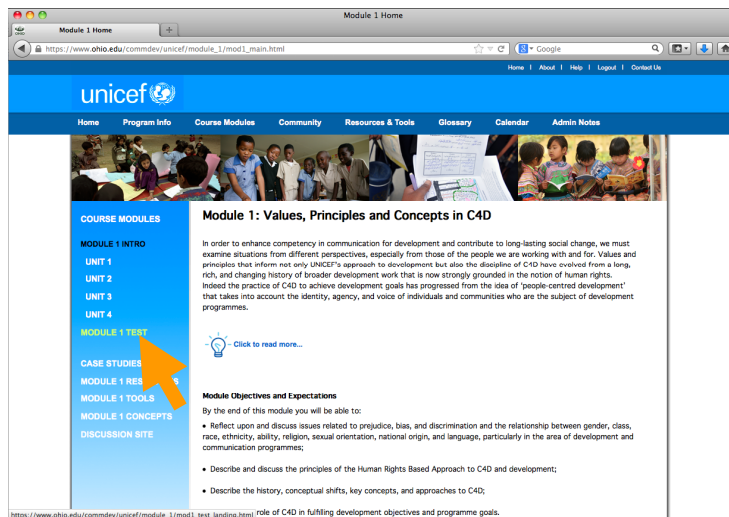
Module 1 Home

Module 1 Home

https://www.ohio.edu/commdev/unicef/module_1/mod1_main.html

Google

Home | About | Help | Logout | Contact Us

unicef

Home Program Info Course Modules Community Resources & Tools Glossary Calendar Admin Notes

COURSE MODULES

MODULE 1 INTRO

UNIT 1

UNIT 2

UNIT 3

UNIT 4

MODULE 1 TEST

CASE STUDIES

MODULE 1 RES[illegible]S

MODULE 1 TOOLS

MODULE 1 CONCEPTS

DISCUSSION SITE

Module 1: Values, Principles and Concepts in C4D

In order to enhance competency in communication for development and contribute to long-lasting social change, we must examine situations from different perspectives, especially from those of the people we are working with and for. Values and principles that inform not only UNICEF's approach to development but also the discipline of C4D have evolved from a long, rich, and changing history of broader development work that is now strongly grounded in the notion of human rights. Indeed the practice of C4D to achieve development goals has progressed from the idea of 'people-centred development' that takes into account the identity, agency, and voice of individuals and communities who are the subject of development programmes.

Click to read more...

Module Objectives and Expectations

By the end of this module you will be able to:

• Reflect upon and discuss issues related to prejudice, bias, and discrimination and the relationship between gender, class, race, ethnicity, ability, religion, sexual orientation, national origin, and language, particularly in the area of development and communication programmes;

• Describe and discuss the principles of the Human Rights Based Approach to C4D and development;

• Describe the history, conceptual shifts, key concepts, and approaches to C4D;

https://www.ohio.edu/commdev/unicef/module_1/mod1_test_landing.html role of C4D in fulfilling development objectives and programme goals.